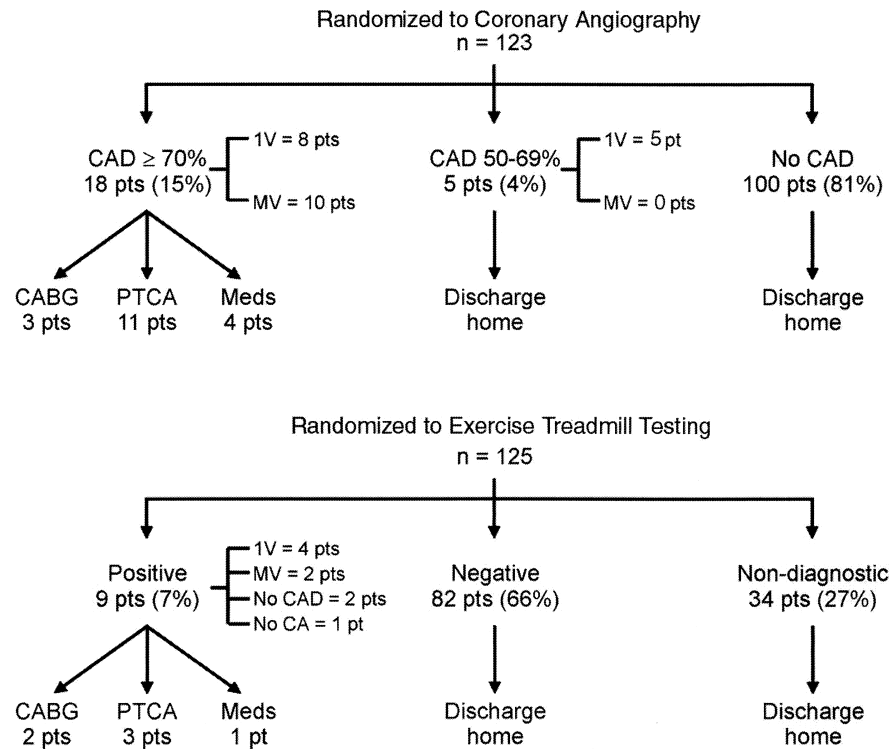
Randomized to Coronary Angiography
n = 123

CAD ≥ 70%
18 pts (15%)

1V = 8 pts
MV = 10 pts

CAD 50-69%
5 pts (4%)

1V = 5 pt
MV = 0 pts

No CAD
100 pts (81%)

CABG
3 pts

PTCA
11 pts

Meds
4 pts

Discharge
home

Discharge
home

Randomized to Exercise Treadmill Testing
n = 125

Positive
9 pts (7%)

1V = 4 pts
MV = 2 pts
No CAD = 2 pts
No CA = 1 pt

Negative
82 pts (66%)

Non-diagnostic
34 pts (27%)

CABG
2 pts

PTCA
3 pts

Meds
1 pt

Discharge
home

Discharge
home